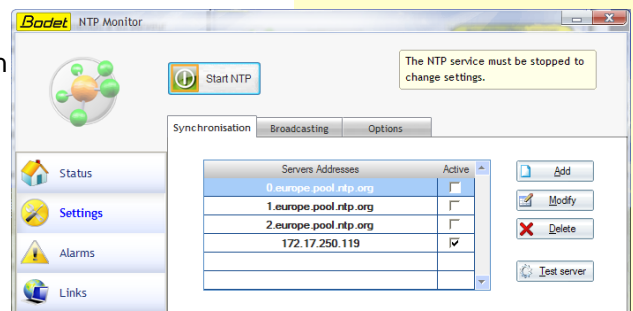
Bodet NTP Monitor

Start NTP

The NTP service must be stopped to change settings.

Synchronisation | Broadcasting | Options

Status

Settings

Alarms

Links

| Servers Addresses | Active |
|---|---|
| 0.europe.pool.ntp.org | ☐ |
| 1.europe.pool.ntp.org | ☐ |
| 2.europe.pool.ntp.org | ☐ |
| 172.17.250.119 | ☑ |
| | |
| | |

Add

Modify

Delete

Test server